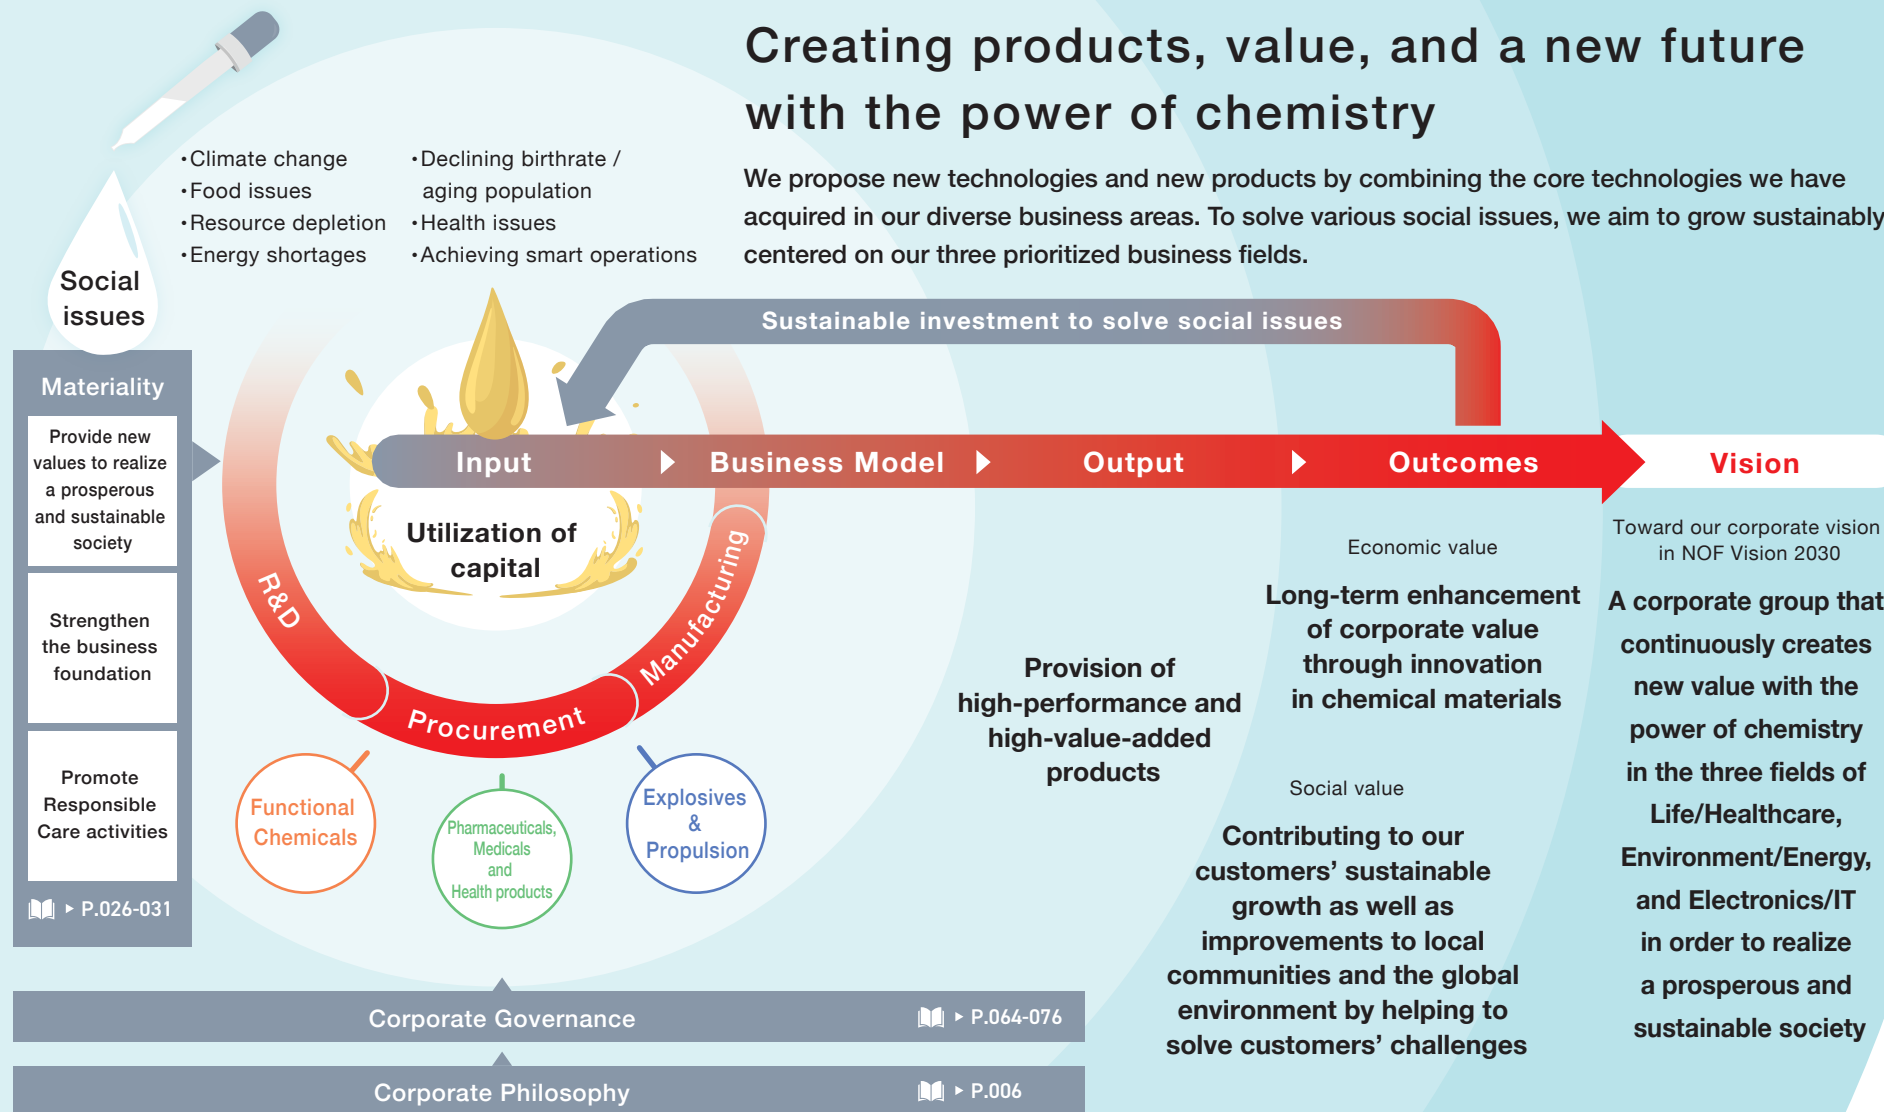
Creating products, value, and a new future with the power of chemistry

We propose new technologies and new products by combining the core technologies we have acquired in our diverse business areas. To solve various social issues, we aim to grow sustainably centered on our three prioritized business fields.

Social issues

・Climate change
・Food issues
・Resource depletion
・Energy shortages

・Declining birthrate / aging population
・Health issues
・Achieving smart operations

Materiality

Provide new values to realize a prosperous and sustainable society

Strengthen the business foundation

Promote Responsible Care activities

▸ P.026-031

Sustainable investment to solve social issues

Input ▸ Business Model ▸ Output ▸ Outcomes

Vision

Utilization of capital

R&D

Procurement

Manufacturing

Functional Chemicals

Pharmaceuticals, Medicals and Health products

Explosives & Propulsion

Provision of high-performance and high-value-added products

Economic value

Long-term enhancement of corporate value through innovation in chemical materials

Social value

Contributing to our customers' sustainable growth as well as improvements to local communities and the global environment by helping to solve customers' challenges

Toward our corporate vision in NOF Vision 2030

A corporate group that continuously creates new value with the power of chemistry in the three fields of Life/Healthcare, Environment/Energy, and Electronics/IT in order to realize a prosperous and sustainable society

Corporate Governance ▸ P.064-076

Corporate Philosophy ▸ P.006